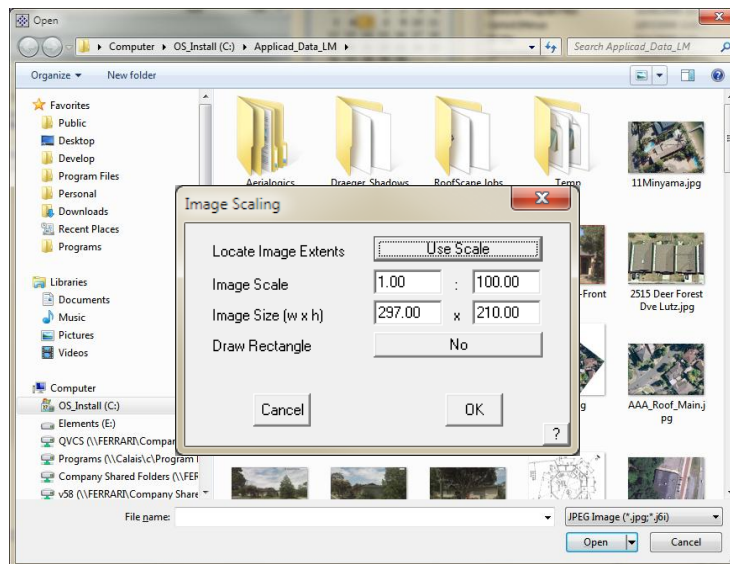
Open

Computer ▸ OS_Install (C:) ▸ Applicad_Data_LM ▸

Search Applicad_Data_LM

Organize ▾ New folder

Favorites
Public
Desktop
Develop
Program Files
Personal
Downloads
Recent Places
Programs

Libraries
Documents
Music
Pictures
Videos

Computer
OS_Install (C:)
Elements (E:)
QVCS (\\FERRARI\Compar
Programs (\\Calais\c\Program I
Company Shared Folders (\\FEF
v58 (\\FERRARI\Company Share

Aerialogics
Draeger_Shadows
RoofScape Jobs
Temp
11Minyama.jpg

-Front
2515 Deer Forest Dve Lutz.jpg

g
AAA_Roof_Main.jpg

Image Scaling

Locate Image Extents
Use Scale
Image Scale
1.00
:
100.00
Image Size (w x h)
297.00
x
210.00
Draw Rectangle
No

Cancel
OK
?

File name:
JPEG Image (*.jpg;*.j6i)
Open
Cancel